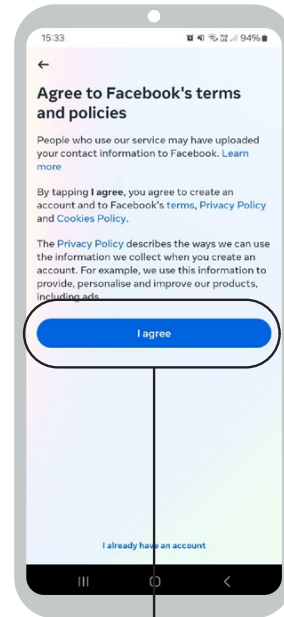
15:33 94%

←

Agree to Facebook's terms and policies

People who use our service may have uploaded your contact information to Facebook. Learn more

By tapping I agree, you agree to create an account and to Facebook's terms, Privacy Policy and Cookies Policy.

The Privacy Policy describes the ways we can use the information we collect when you create an account. For example, we use this information to provide, personalise and improve our products, including ads.

I agree

I already have an account